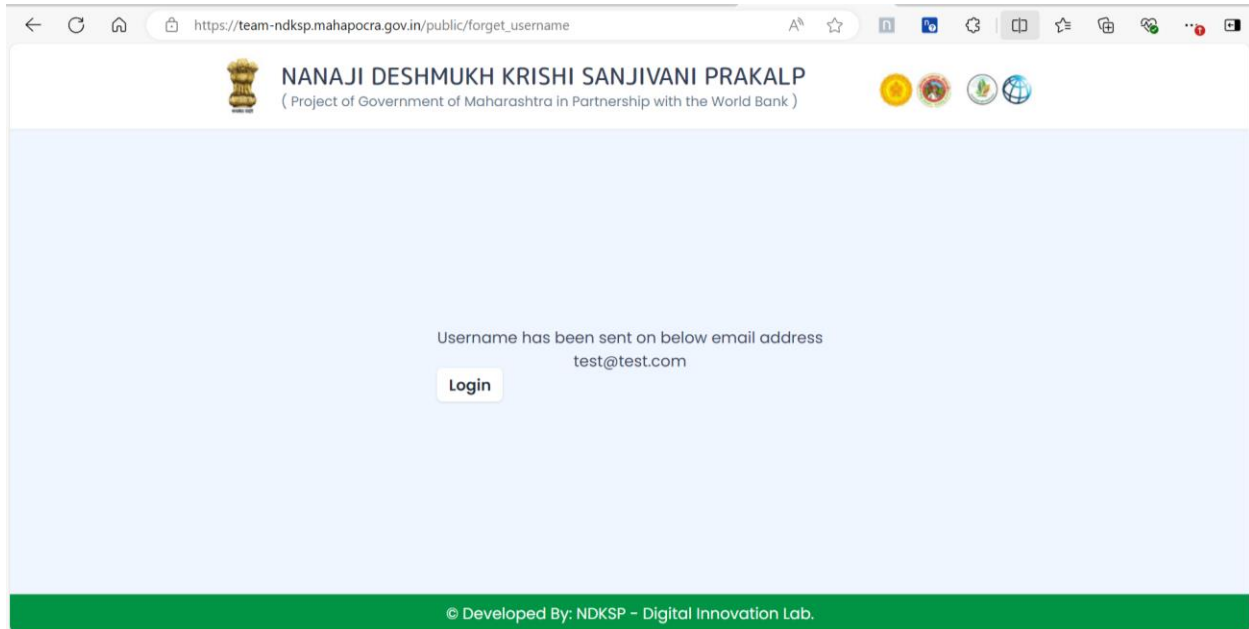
https://team-ndksp.mahapocra.gov.in/public/forget_username

NANAJI DESHMUKH KRISHI SANJIVANI PRAKALP
( Project of Government of Maharashtra in Partnership with the World Bank )

Username has been sent on below email address
test@test.com

Login

© Developed By: NDKSP - Digital Innovation Lab.